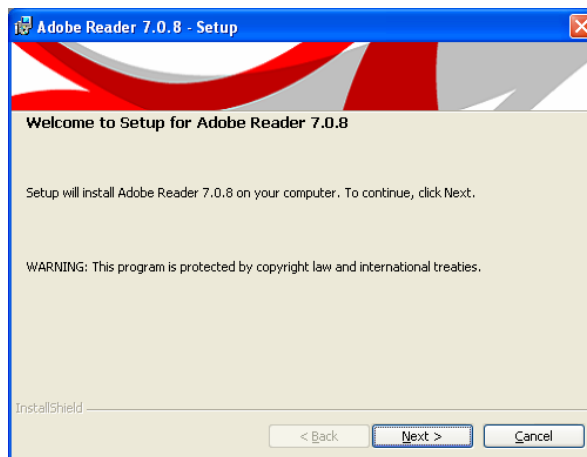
Adobe Reader 7.0.8 - Setup

Welcome to Setup for Adobe Reader 7.0.8

Setup will install Adobe Reader 7.0.8 on your computer. To continue, click Next.

WARNING: This program is protected by copyright law and international treaties.

InstallShield

< Back

Next >

Cancel